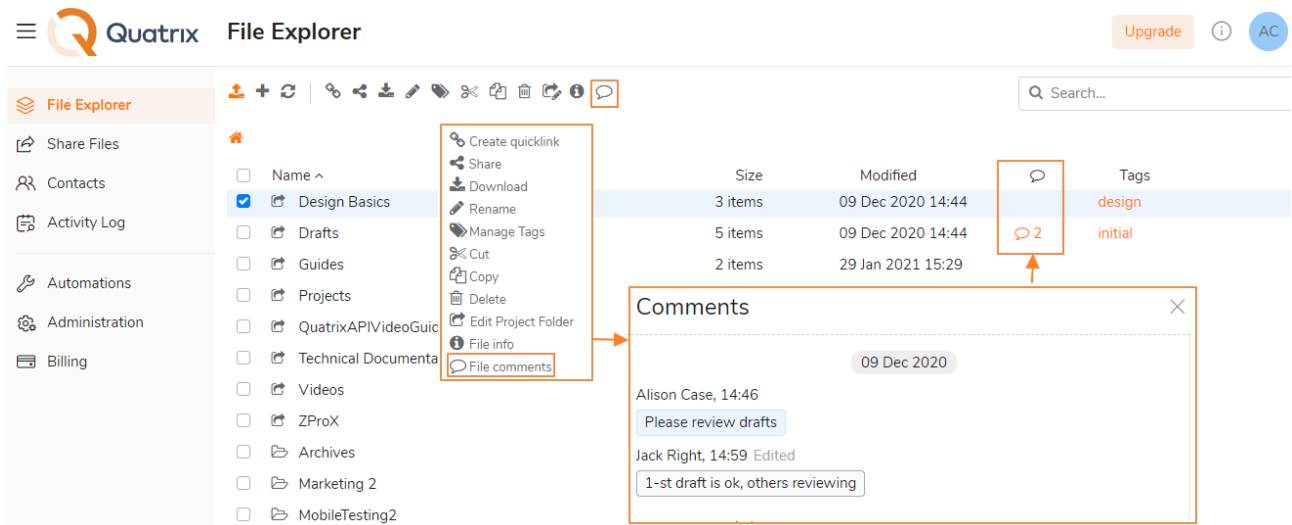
Quatrix File Explorer

Upgrade

AC

File Explorer
Share Files
Contacts
Activity Log
Automations
Administration
Billing

Search...

Create quicklink
Share
Download
Rename
Manage Tags
Cut
Copy
Delete
Edit Project Folder
File info
File comments

| | Name | Size | Modified | | Tags |
|---|---|---|---|---|---|
| | Design Basics | 3 items | 09 Dec 2020 14:44 | | design |
| | Drafts | 5 items | 09 Dec 2020 14:44 | 2 | initial |
| | Guides | 2 items | 29 Jan 2021 15:29 | | |
| | Projects | | | | |
| | QuatrixAPIVideoGuic | | | | |
| | Technical Documenta | | | | |
| | Videos | | | | |
| | ZProX | | | | |
| | Archives | | | | |
| | Marketing 2 | | | | |
| | MobileTesting2 | | | | |

Comments

09 Dec 2020

Alison Case, 14:46
Please review drafts

Jack Right, 14:59 Edited
1-st draft is ok, others reviewing